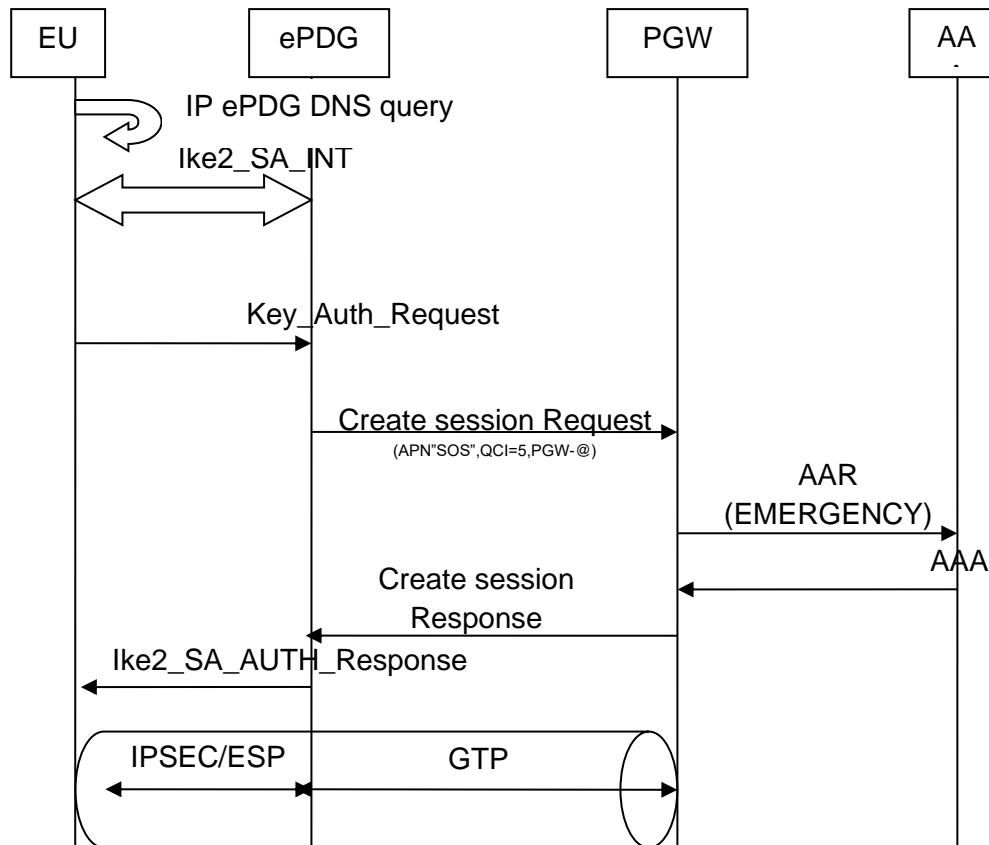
EU

ePDG

PGW

AA

IP ePDG DNS query

Ike2_SA_INT

Key_Auth_Request

Create session Request
(APN"SOS",QCI=5,PGW-@)

AAR
(EMERGENCY)

AAA

Create session
Response

Ike2_SA_AUTH_Response

IPSEC/ESP

GTP